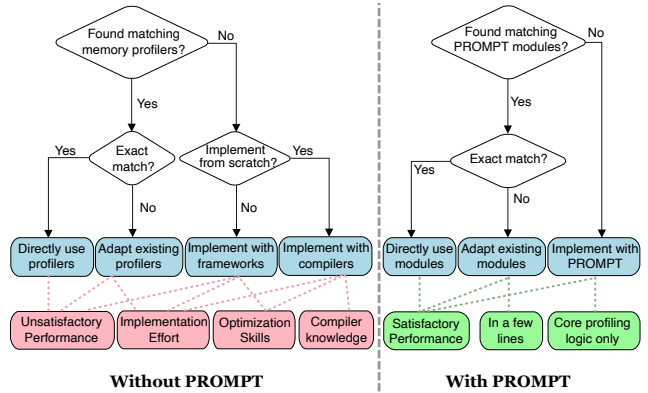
Found matching memory profilers?

No

Yes

Exact match?

Yes

No

Implement from scratch?

Yes

No

Directly use profilers

Adapt existing profilers

Implement with frameworks

Implement with compilers

Unsatisfactory Performance

Implementation Effort

Optimization Skills

Compiler knowledge

Without PROMPT

Found matching PROMPT modules?

No

Yes

Exact match?

Yes

No

Directly use modules

Adapt existing modules

Implement with PROMPT

Satisfactory Performance

In a few lines

Core profiling logic only

With PROMPT